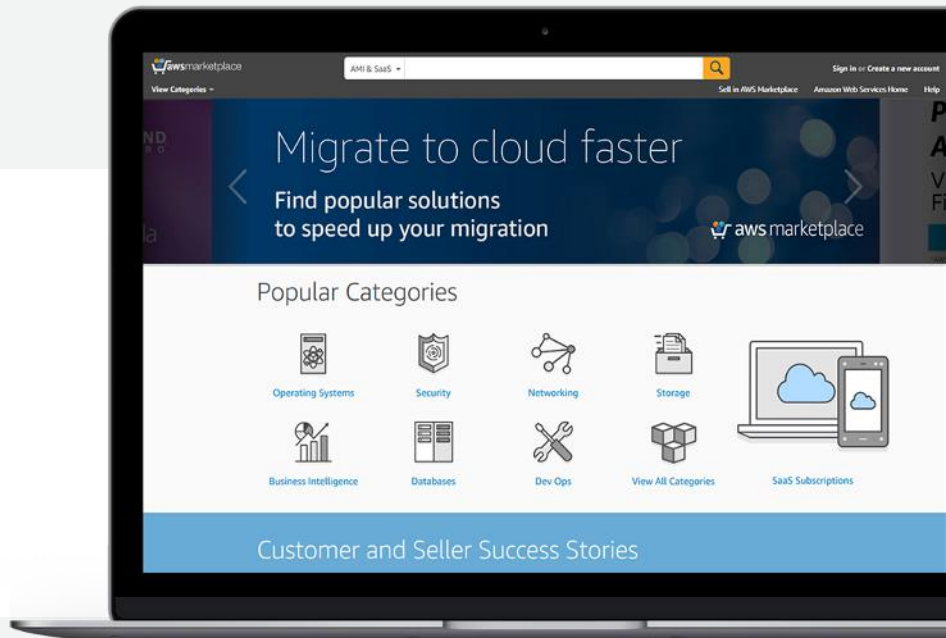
awsmarketplace
AMI & SaaS
Sign in or Create a new account
View Categories
Sell in AWS Marketplace Amazon Web Services Home Help

ND
la

Migrate to cloud faster
Find popular solutions to speed up your migration
aws marketplace

P
A
V
Fi

Popular Categories
Operating Systems
Security
Networking
Storage
Business Intelligence
Databases
Dev Ops
View All Categories
SaaS Subscriptions

Customer and Seller Success Stories